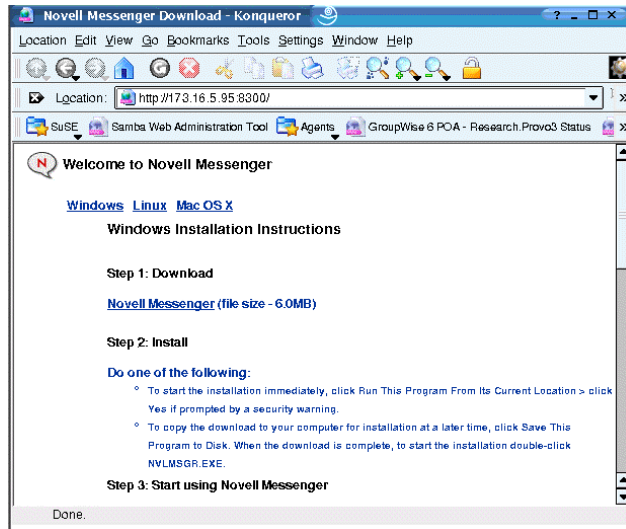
Novell Messenger Download - Konqueror

? _ □ X

Location Edit View Go Bookmarks Tools Settings Window Help

Location: http://173.16.5.95:8300/

SuSE Samba Web Administration Tool Agents GroupWise 6 POA - Research.Provo3 Status

Welcome to Novell Messenger

Windows Linux Mac OS X

Windows Installation Instructions

Step 1: Download

Novell Messenger (file size - 6.0MB)

Step 2: Install

Do one of the following:

- To start the installation immediately, click Run This Program From Its Current Location > click Yes if prompted by a security warning.
- To copy the download to your computer for installation at a later time, click Save This Program to Disk. When the download is complete, to start the installation double-click NVLMSGR.EXE.

Step 3: Start using Novell Messenger

Done.